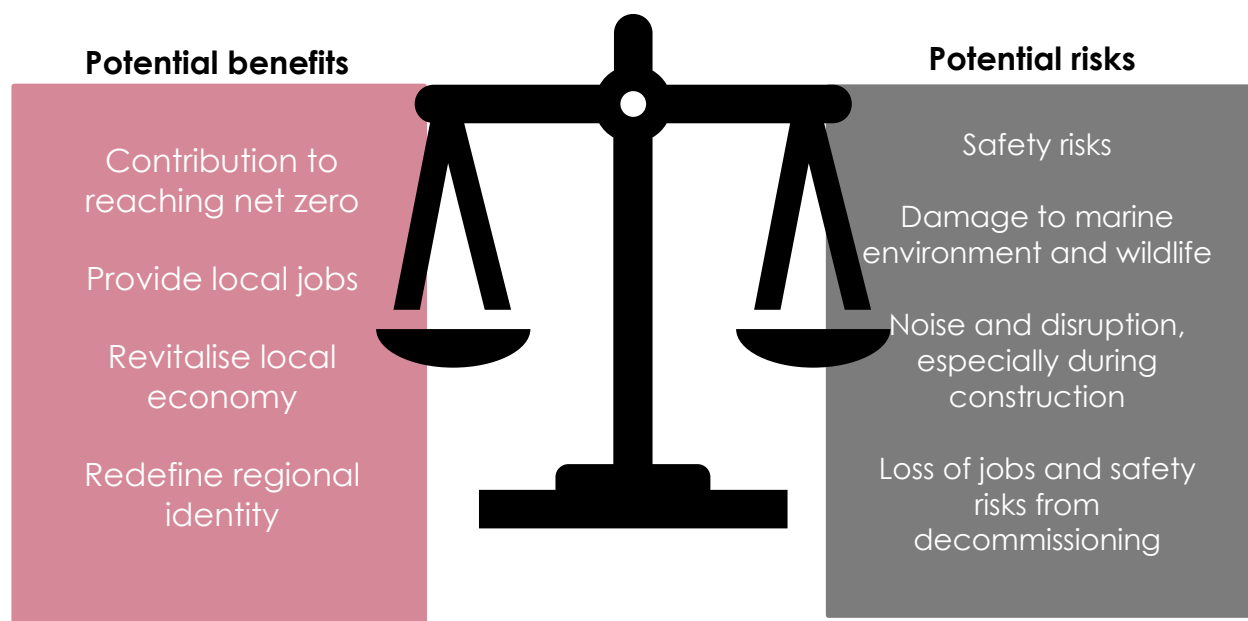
Potential benefits

Contribution to reaching net zero

Provide local jobs

Revitalise local economy

Redefine regional identity

Potential risks

Safety risks

Damage to marine environment and wildlife

Noise and disruption, especially during construction

Loss of jobs and safety risks from decommissioning